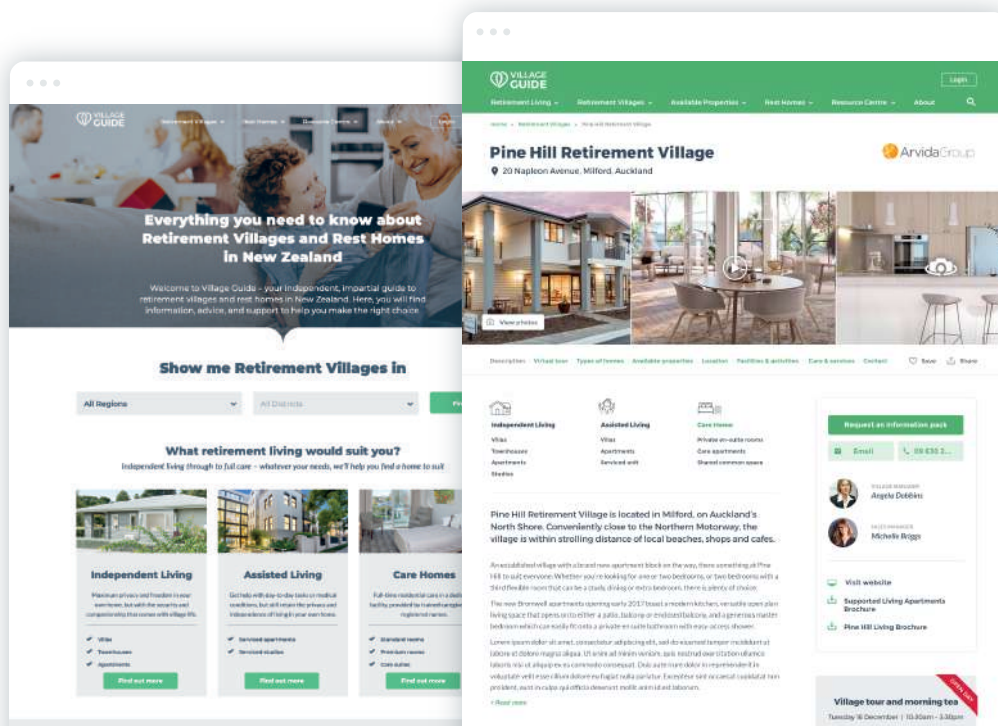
VILLAGE GUIDE

Retirement Villages · Rest Homes · Resource Centre · About

Everything you need to know about Retirement Villages and Rest Homes in New Zealand

Welcome to Village Guide - your independent, impartial guide to retirement villages and rest homes in New Zealand. Here, you will find information, advice, and support to help you make the right choice.

Show me Retirement Villages in

All Regions

All Districts

What retirement living would suit you?

Independent living through to full care – whatever your needs, we'll help you find a home to suit

Independent Living

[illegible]

Villas
Townhouses
Apartments

Find out more

Assisted Living

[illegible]

Serviced apartments
Serviced studios

Find out more

Care Homes

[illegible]

Standard rooms
Premium rooms
Care suites

Find out more

VILLAGE GUIDE

Login

Retirement Living · Retirement Villages · Available Properties · Rest Homes · Resource Centre · About

Home › Retirement Villages › Pine Hill Retirement Village

Pine Hill Retirement Village

20 Napleon Avenue, Milford, Auckland

ArvidaGroup

View photos

Description · Virtual tour · Types of homes · Available properties · Location · Facilities & activities · Care & services · Contact

Save · Share

Independent Living
Villas
Townhouses
Apartments
Studios

Assisted Living
Villas
Apartments
Serviced unit

Care Homes
Private en-suite rooms
Care apartments
Shared common space

Request an information pack

Email

09 535 3...

VILLAGE MANAGER
Angela Dobbins

SALES MANAGER
Michelle Briggs

Pine Hill Retirement Village is located in Milford, on Auckland's North Shore. Conveniently close to the Northern Motorway, the village is within strolling distance of local beaches, shops and cafes.

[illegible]

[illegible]

Lorem ipsum dolor sit amet, consectetur adipiscing elit, sed do eiusmod tempor incididunt ut labore et dolore magna aliqua. Ut enim ad minim veniam, quis nostrud exercitation ullamco laboris nisi ut aliquip ex ea commodo consequat. Duis aute irure dolor in reprehenderit in voluptate velit esse cillum dolore eu fugiat nulla pariatur. Excepteur sint occaecat cupidatat non proident, sunt in culpa qui officia deserunt mollit anim id est laborum.

+ Read more

Visit website

Supported Living Apartments Brochure

Pine Hill Living Brochure

OPEN DAY

Village tour and morning tea

Tuesday 16 December | 10.30am - 3.30pm